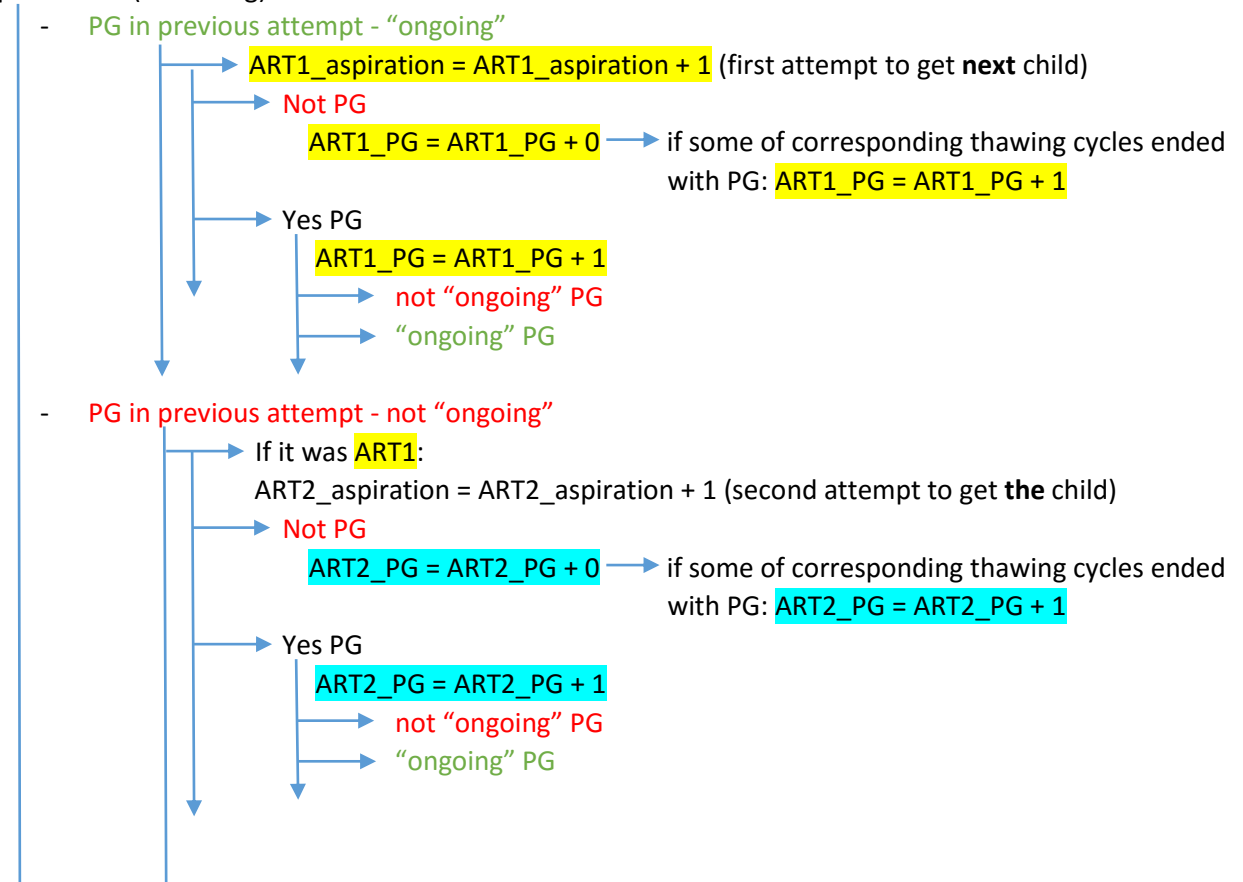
- PG in previous attempt - “ongoing”

ART1_aspiration = ART1_aspiration + 1 (first attempt to get **next** child)

Not PG

ART1_PG = ART1_PG + 0 if some of corresponding thawing cycles ended with PG: ART1_PG = ART1_PG + 1

Yes PG

ART1_PG = ART1_PG + 1

not “ongoing” PG

“ongoing” PG

- PG in previous attempt - not “ongoing”

If it was ART1:

ART2_aspiration = ART2_aspiration + 1 (second attempt to get **the** child)

Not PG

ART2_PG = ART2_PG + 0 if some of corresponding thawing cycles ended with PG: ART2_PG = ART2_PG + 1

Yes PG

ART2_PG = ART2_PG + 1

not “ongoing” PG

“ongoing” PG